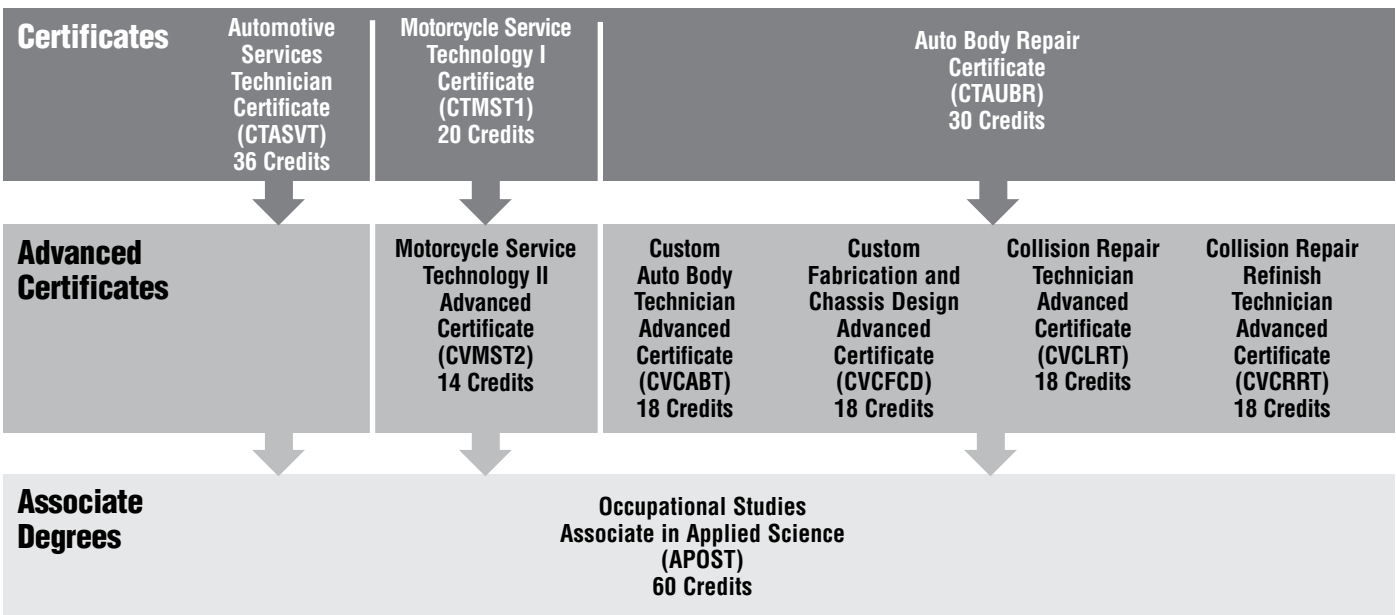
Certificates

Automotive Services Technician Certificate (CTASVT) 36 Credits

Motorcycle Service Technology I Certificate (CTMST1) 20 Credits

Auto Body Repair Certificate (CTAUBR) 30 Credits

Advanced Certificates

Motorcycle Service Technology II Advanced Certificate (CVMST2) 14 Credits

Custom Auto Body Technician Advanced Certificate (CVCABT) 18 Credits

Custom Fabrication and Chassis Design Advanced Certificate (CVCFCD) 18 Credits

Collision Repair Technician Advanced Certificate (CVCLRT) 18 Credits

Collision Repair Refinish Technician Advanced Certificate (CVCRRT) 18 Credits

Associate Degrees

Occupational Studies Associate in Applied Science (APOST) 60 Credits